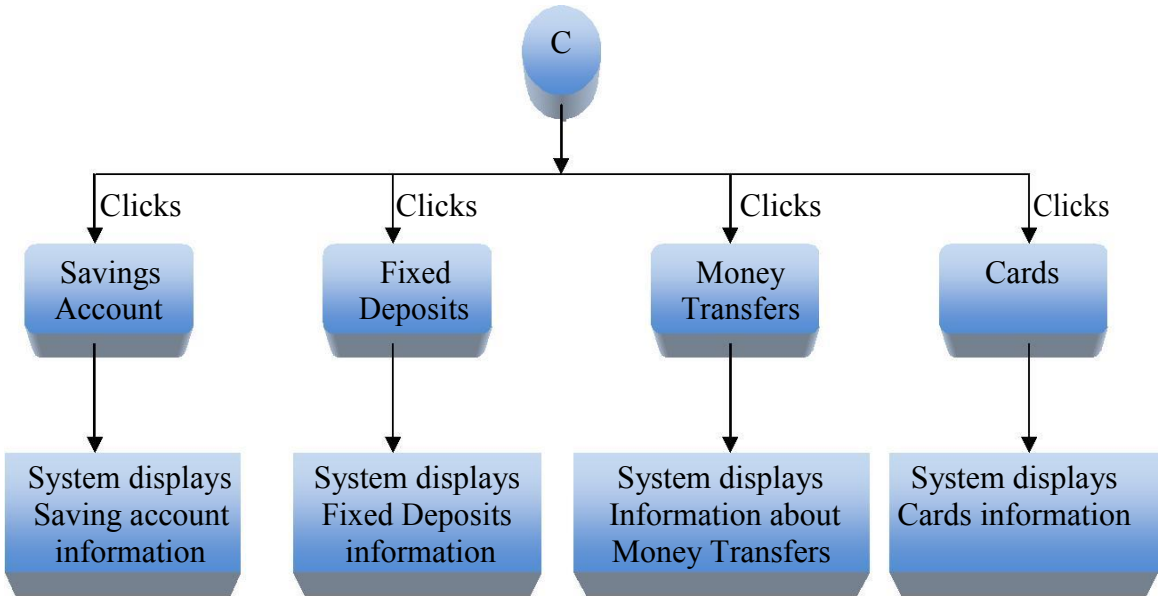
C

Clicks

Savings Account

System displays Saving account information

Clicks

Fixed Deposits

System displays Fixed Deposits information

Clicks

Money Transfers

System displays Information about Money Transfers

Clicks

Cards

System displays Cards information